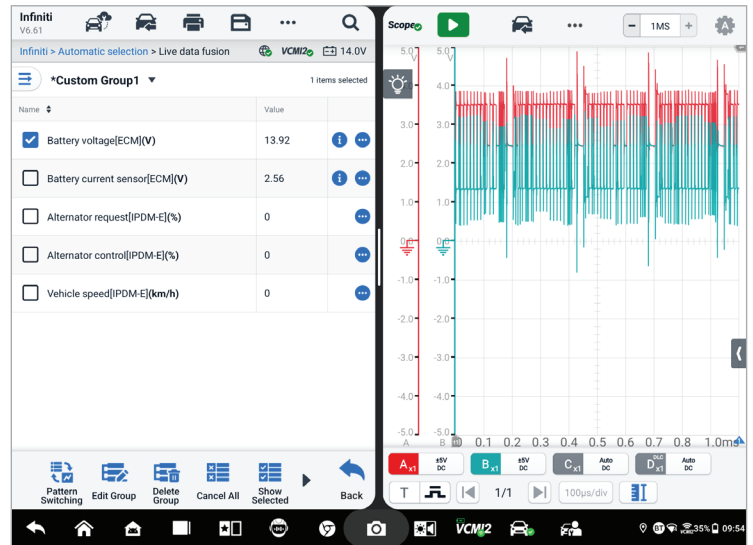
Infiniti
V6.61

Infiniti > Automatic selection > Live data fusion
VCMI2 14.0V

*Custom Group1
1 items selected

| Name | Value | |
|---|---|---|
| Battery voltage[ECM](V) | 13.92 | |
| Battery current sensor[ECM](V) | 2.56 | |
| Alternator request[IPDM-E](%) | 0 | |
| Alternator control[IPDM-E](%) | 0 | |
| Vehicle speed[IPDM-E](km/h) | 0 | |

Pattern Switching
Edit Group
Delete Group
Cancel All
Show Selected
Back

Scope
1MS

5.0 V
4.0
3.0
2.0
1.0
0.0
-1.0
-2.0
-3.0
-4.0
-5.0
A B 0.1 0.2 0.3 0.4 0.5 0.6 0.7 0.8 1.0ms

A x1 ±5V DC
B x1 ±5V DC
C x1 Auto DC
D x1 DLC Auto DC

T
1/1
100μs/div

VCMI2
35% 09:54